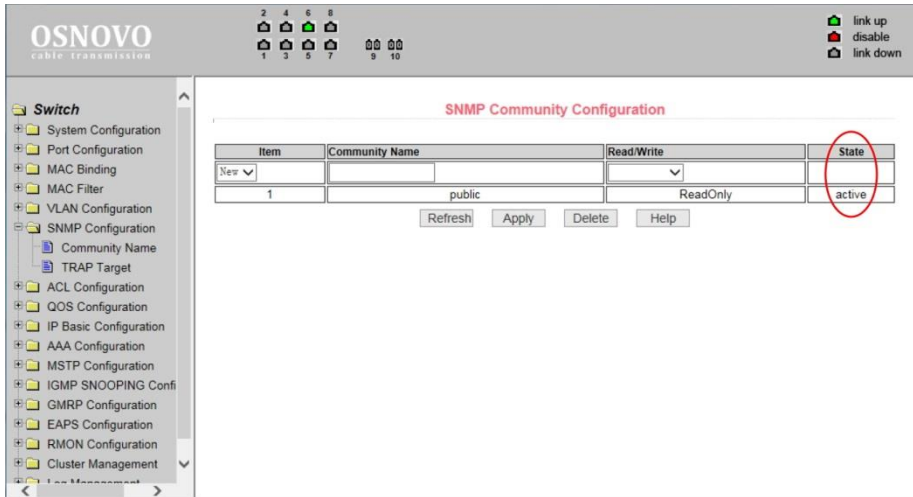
OSNOVO
cable transmission

2 4 6 8
1 3 5 7 9 10

link up
disable
link down

Switch
System Configuration
Port Configuration
MAC Binding
MAC Filter
VLAN Configuration
SNMP Configuration
Community Name
TRAP Target
ACL Configuration
QOS Configuration
IP Basic Configuration
AAA Configuration
MSTP Configuration
IGMP SNOOPING Confi
GMRP Configuration
EAPS Configuration
RMON Configuration
Cluster Management
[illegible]

SNMP Community Configuration

| Item | Community Name | Read/Write | State |
|---|---|---|---|
| New | | | |
| 1 | public | ReadOnly | active |

Refresh Apply Delete Help